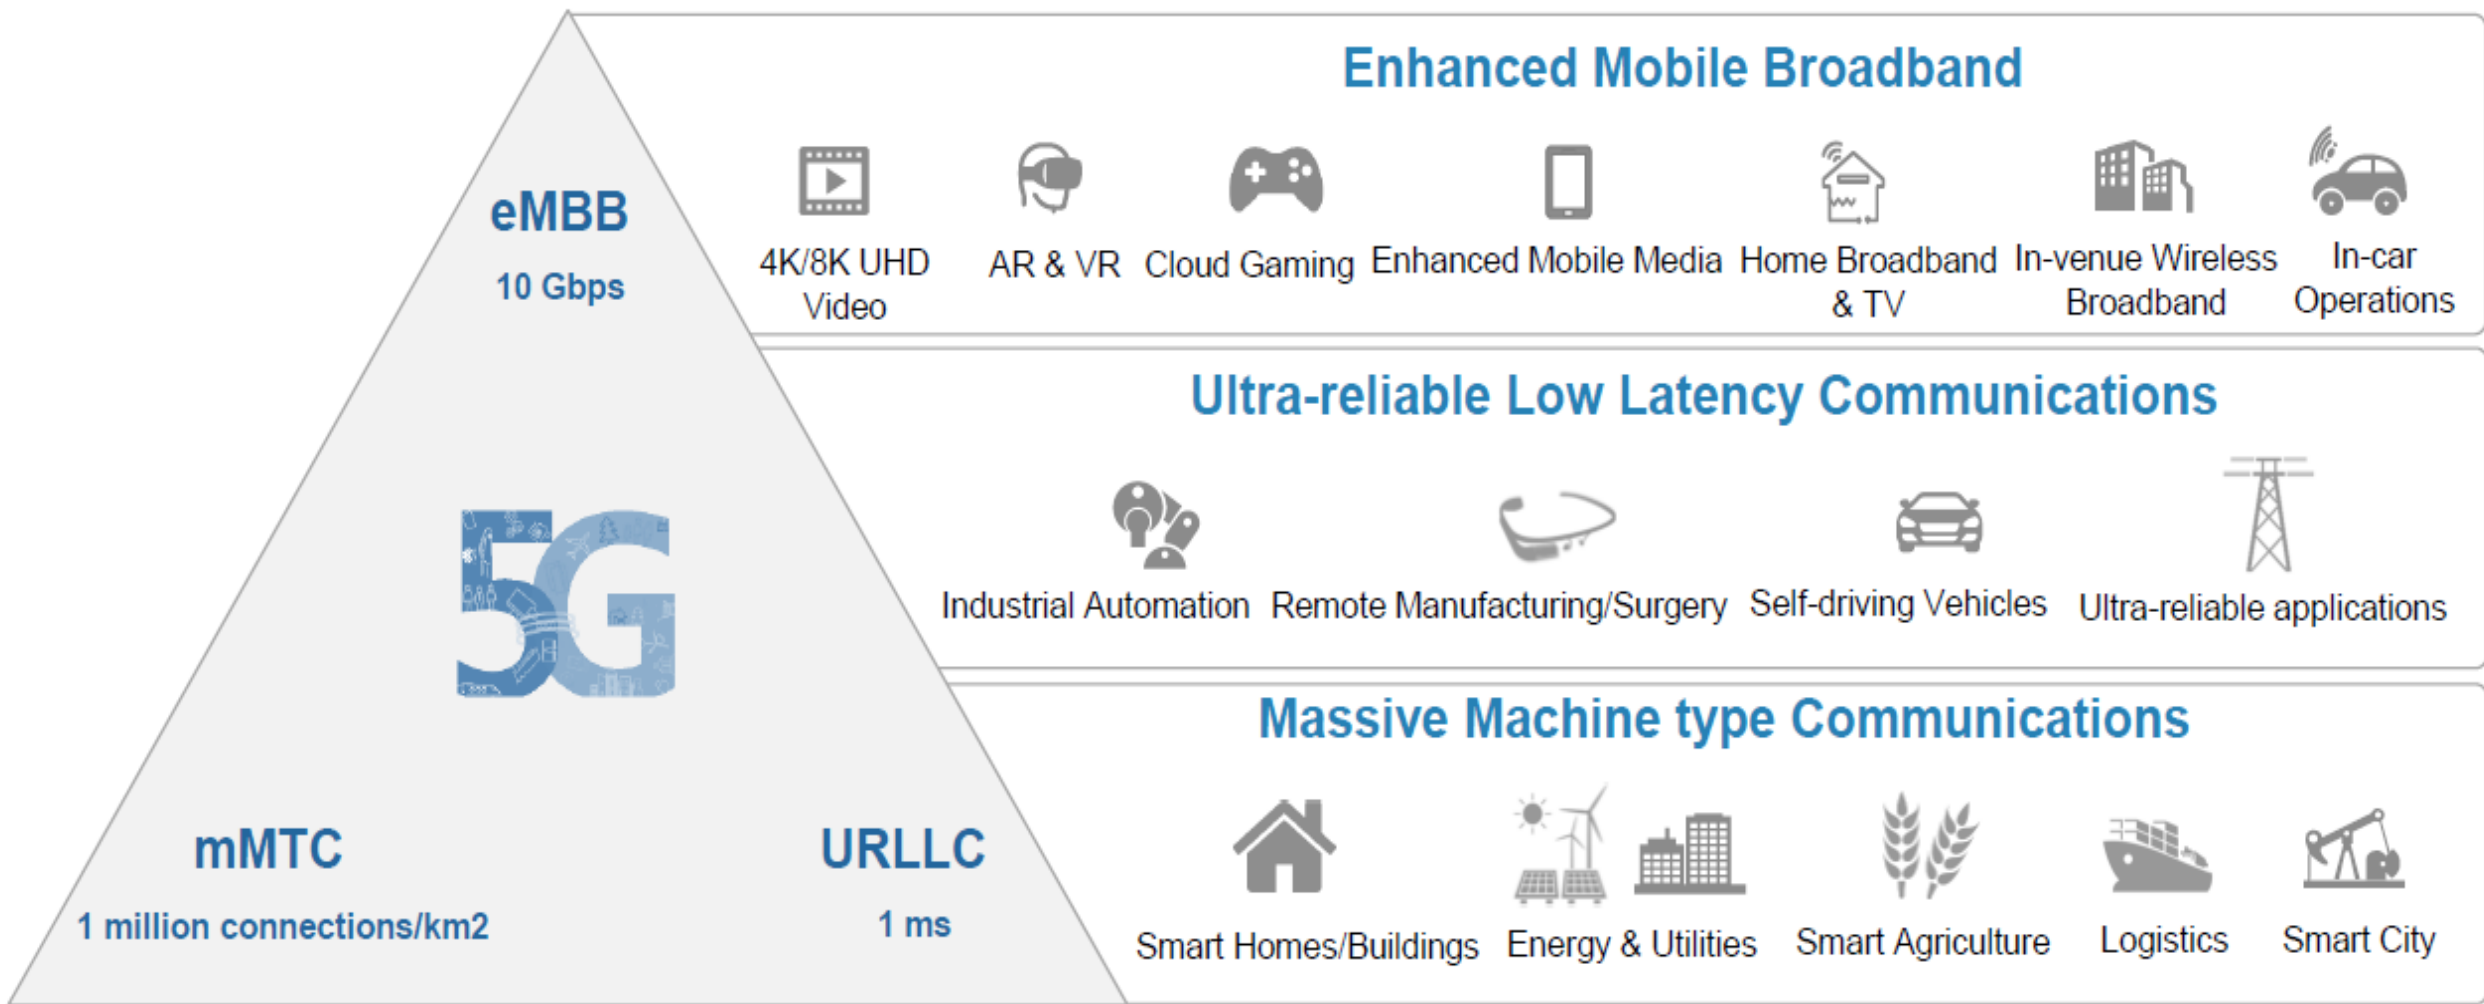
eMBB

10 Gbps

5G

mMTC

1 million connections/km2

URLLC

1 ms

Enhanced Mobile Broadband

4K/8K UHD Video

AR & VR

Cloud Gaming

Enhanced Mobile Media

Home Broadband & TV

In-venue Wireless Broadband

In-car Operations

Ultra-reliable Low Latency Communications

Industrial Automation

Remote Manufacturing/Surgery

Self-driving Vehicles

Ultra-reliable applications

Massive Machine type Communications

Smart Homes/Buildings

Energy & Utilities

Smart Agriculture

Logistics

Smart City